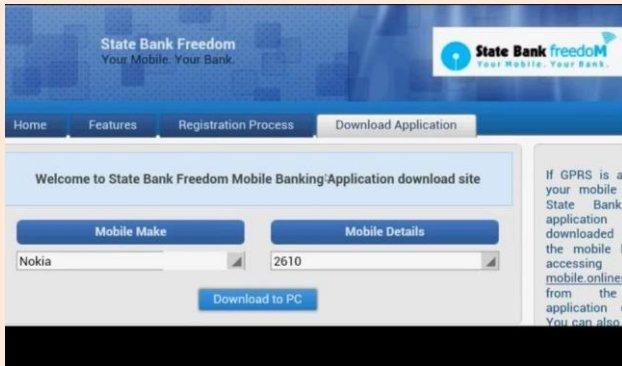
State Bank Freedom
Your Mobile. Your Bank.

State Bank freedoM
Your Mobile. Your Bank.

Home | Features | Registration Process | Download Application

Welcome to State Bank Freedom Mobile Banking Application download site

Mobile Make
Nokia

Mobile Details
2610

Download to PC

If GPRS is a
your mobile
State Bank
application
downloaded
the mobile
accessing
mobile.online
from the
application
You can also